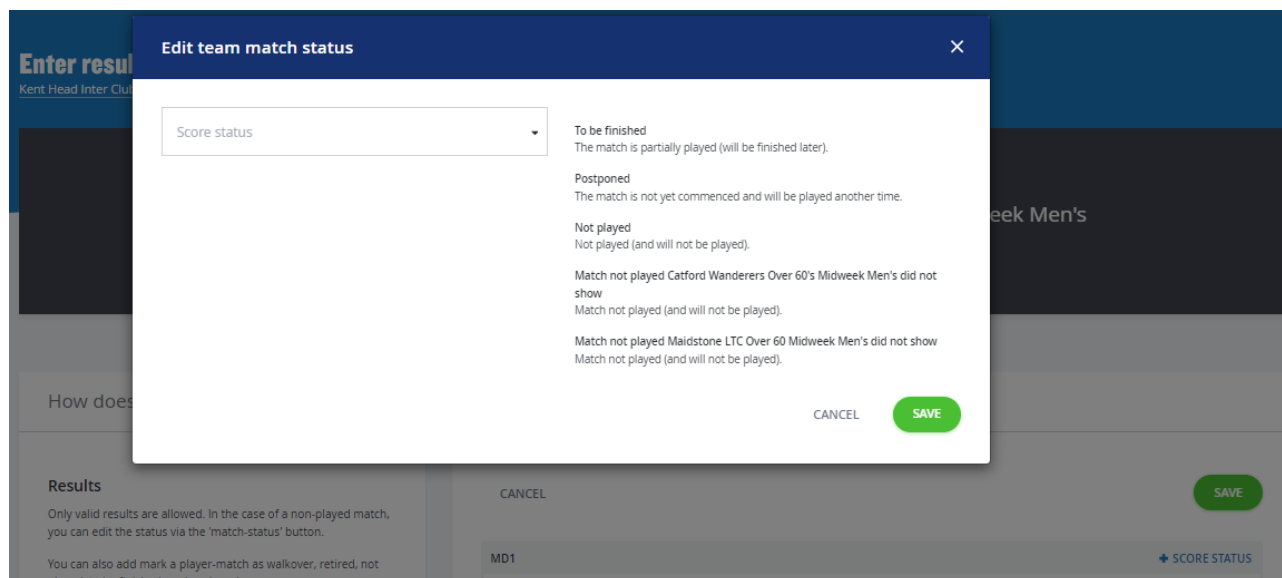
Enter resul
Kent Head Inter Clu

Edit team match status

×

Score status

To be finished
The match is partially played (will be finished later).

Postponed
The match is not yet commenced and will be played another time.

Not played
Not played (and will not be played).

Match not played Catford Wanderers Over 60's Midweek Men's did not show
Match not played (and will not be played).

Match not played Maidstone LTC Over 60 Midweek Men's did not show
Match not played (and will not be played).

CANCEL SAVE

eek Men's

How does

Results

Only valid results are allowed. In the case of a non-played match, you can edit the status via the 'match-status' button.

You can also add mark a player-match as walkover, retired, not

CANCEL

SAVE

MD1

+ SCORE STATUS